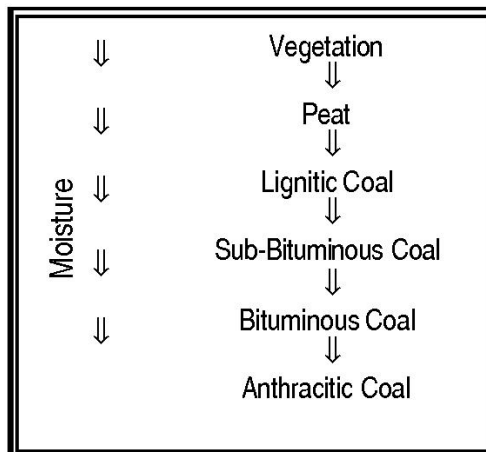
Moisture

$\Downarrow$
$\Downarrow$
$\Downarrow$
$\Downarrow$
$\Downarrow$

Vegetation
$\Downarrow$
Peat
$\Downarrow$
Lignitic Coal
$\Downarrow$
Sub-Bituminous Coal
$\Downarrow$
Bituminous Coal
$\Downarrow$
Anthracitic Coal